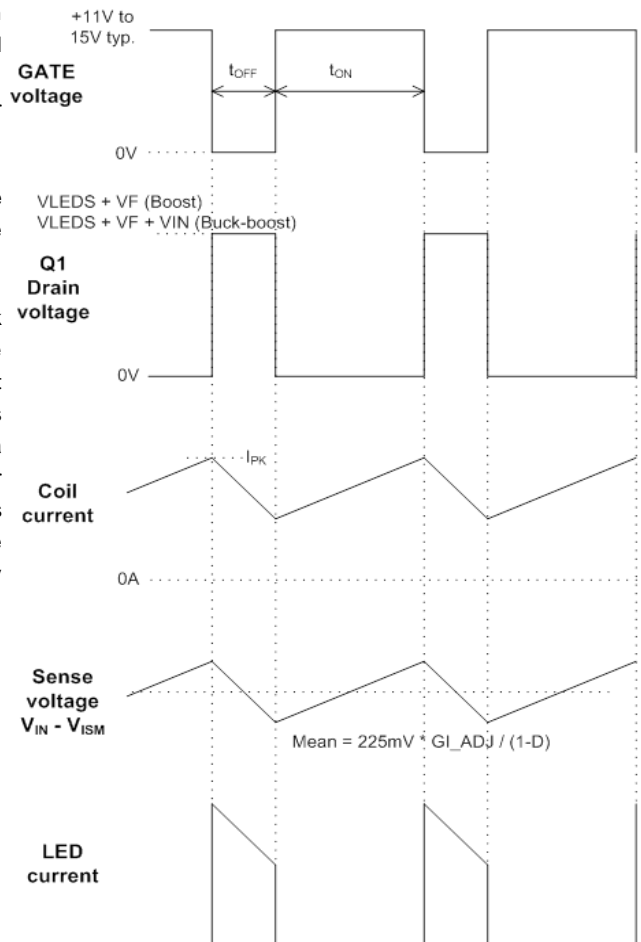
+11V to 15V typ.

GATE voltage

$t_{OFF}$

$t_{ON}$

0V

VLEDS + VF (Boost)
VLEDS + VF + VIN (Buck-boost)

Q1 Drain voltage

0V

$I_{PK}$

Coil current

0A

Sense voltage $V_{IN}$ - $V_{ISM}$

Mean = 225mV * GI_ADJ / (1-D)

LED current